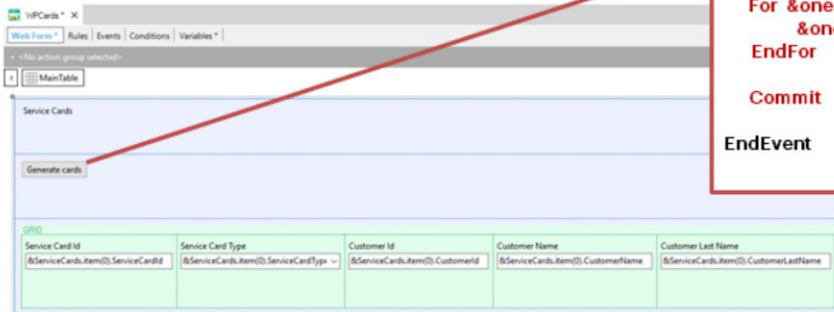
WPCards * ×

Web Form * | Rules | Events | Conditions | Variables *

<No action group selected>

MainTable

Service Cards

Generate cards

GRID

| Service Card Id | Service Card Type | Customer Id | Customer Name | Customer Last Name |
|---|---|---|---|---|
| &ServiceCards.item(0).ServiceCardId | &ServiceCards.item(0).ServiceCardTyp | &ServiceCards.item(0).CustomerId | &ServiceCards.item(0).CustomerName | &ServiceCards.item(0).CustomerLastName |

For &one
&one
EndFor

Commit

EndEvent